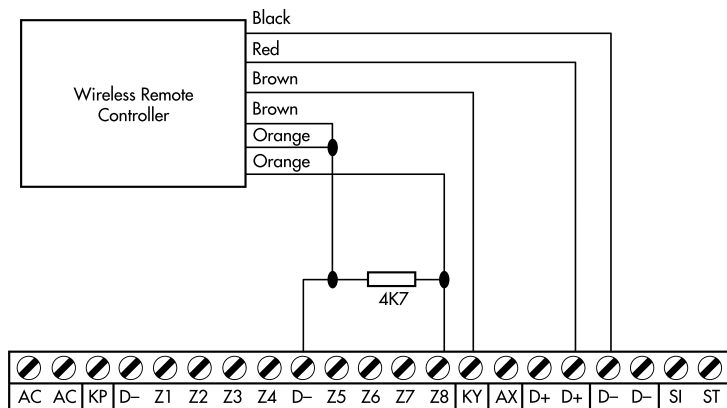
Wireless Remote Controller

Black
Red
Brown
Brown
Orange
Orange

4K7

| AC | AC | KP | D– | Z1 | Z2 | Z3 | Z4 | D– | Z5 | Z6 | Z7 | Z8 | KY | AX | D+ | D+ | D– | D– | SI | ST |
|---|---|---|---|---|---|---|---|---|---|---|---|---|---|---|---|---|---|---|---|---|